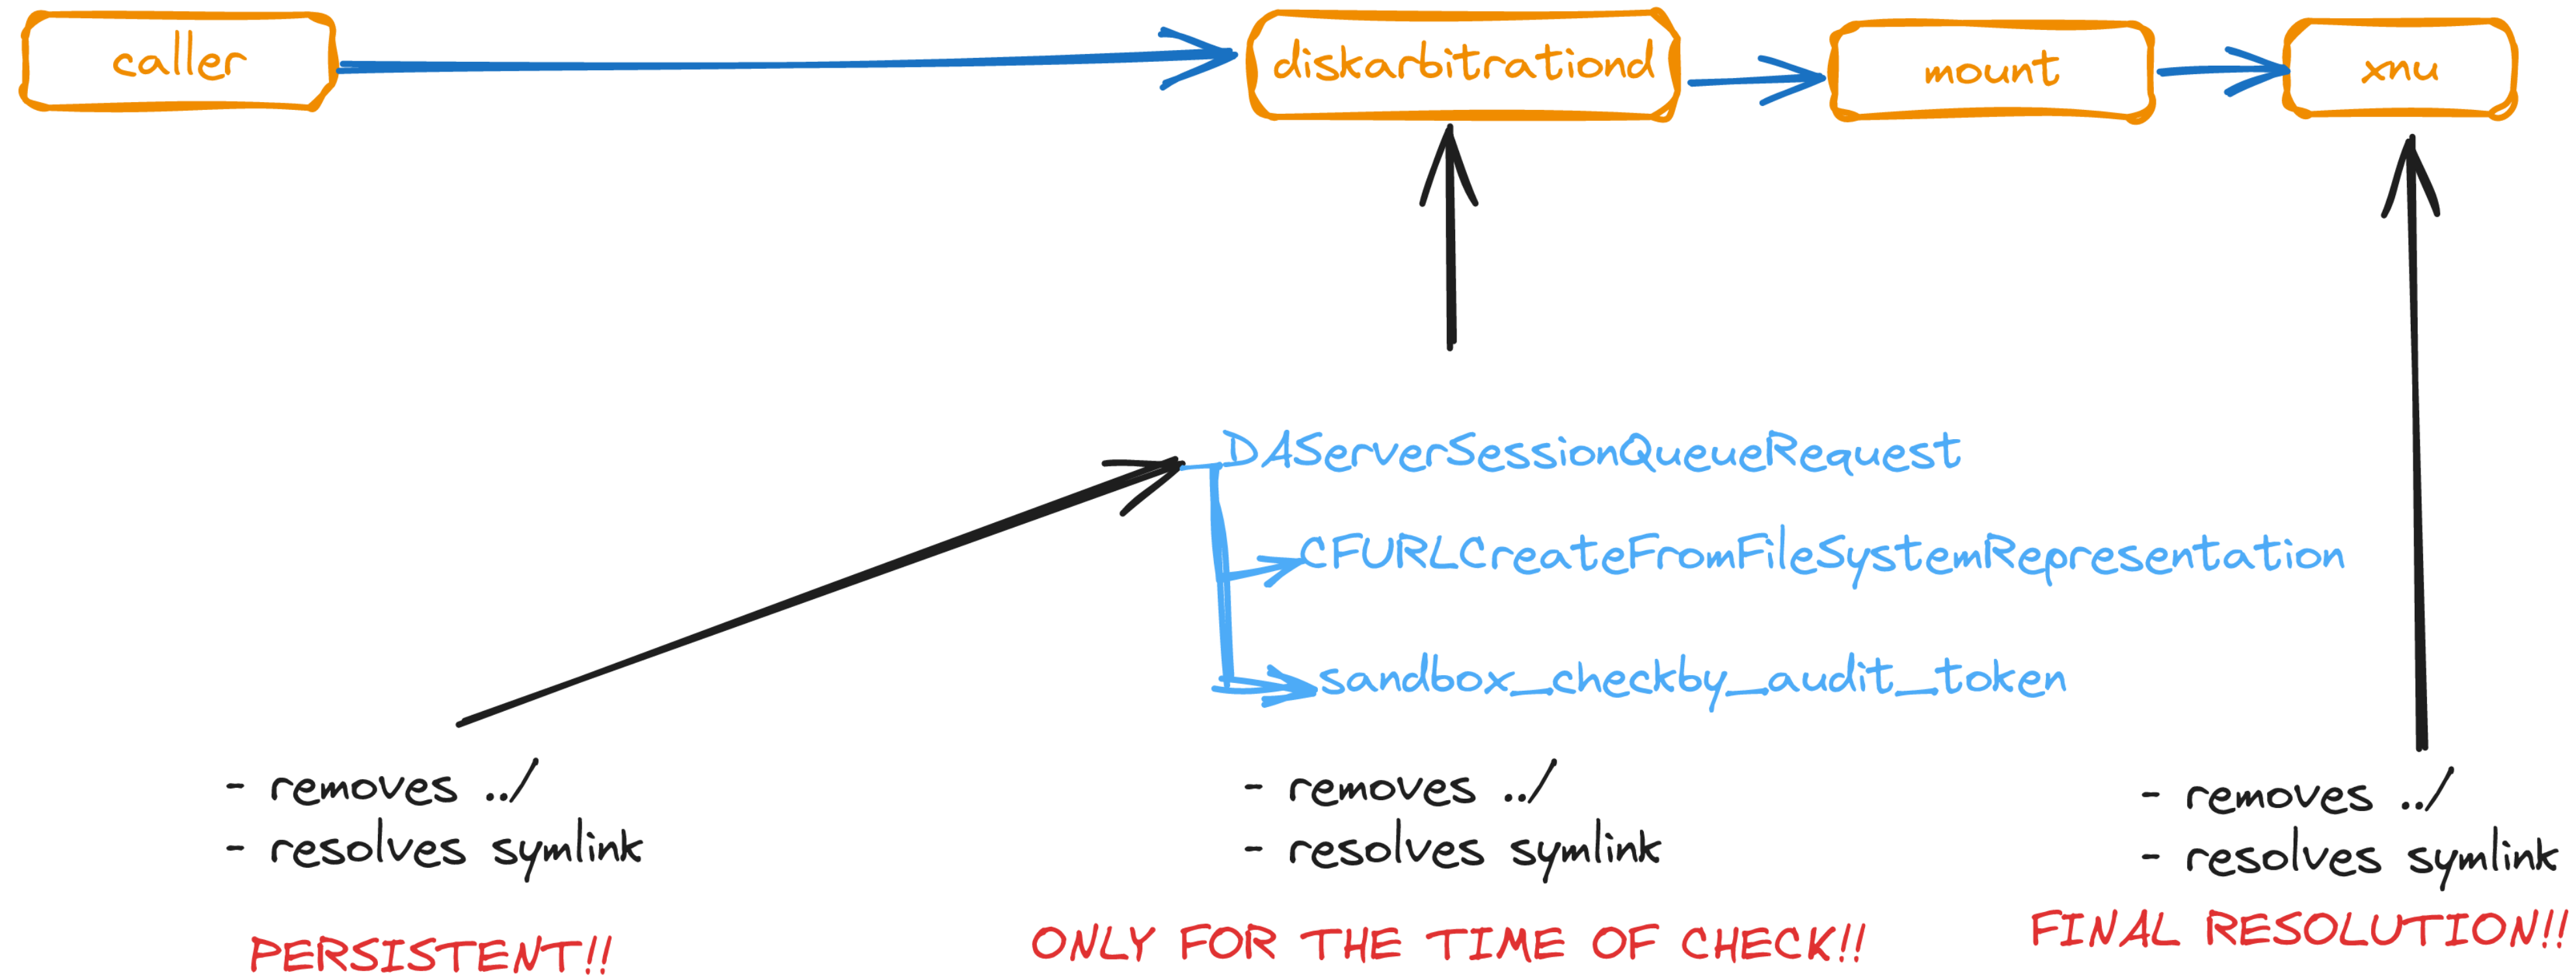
caller

diskarbitrationd

mount

xnu

DAServerSessionQueueRequest

CFURLCreateFromFileSystemRepresentation

sandbox_checkby_audit_token

- removes ../
- resolves symlink

PERSISTENT!!

- removes ../
- resolves symlink

ONLY FOR THE TIME OF CHECK!!

- removes ../
- resolves symlink

FINAL RESOLUTION!!